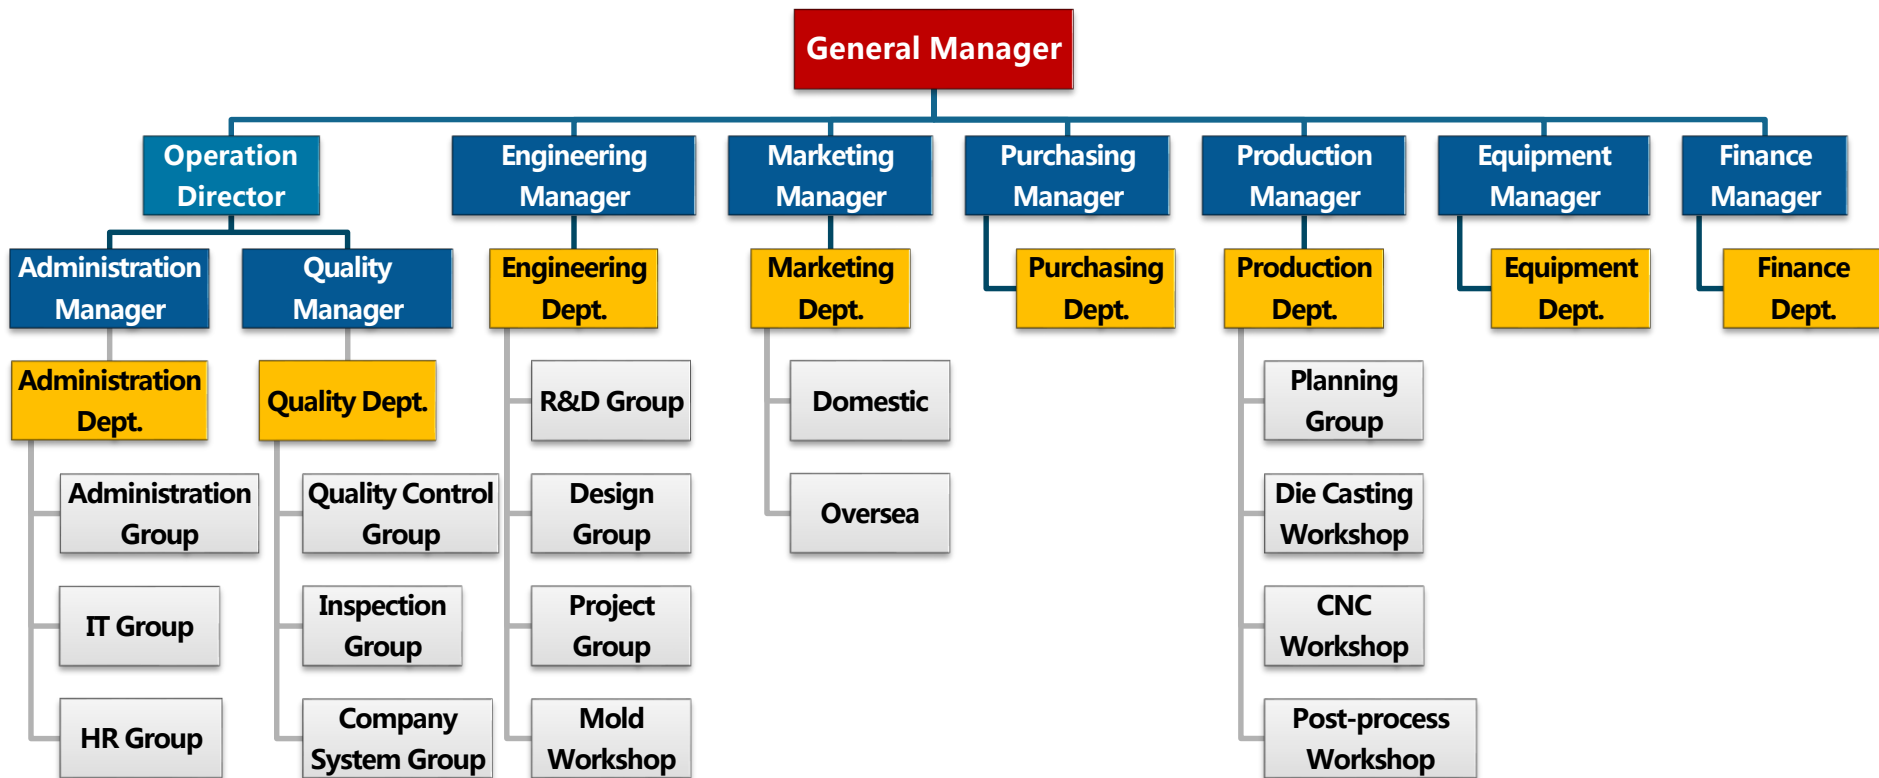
General Manager

Operation Director

Administration Manager

Administration Dept.

Administration Group

IT Group

HR Group

Quality Manager

Quality Dept.

Quality Control Group

Inspection Group

Company System Group

Engineering Manager

Engineering Dept.

R&D Group

Design Group

Project Group

Mold Workshop

Marketing Manager

Marketing Dept.

Domestic

Oversea

Purchasing Manager

Purchasing Dept.

Production Manager

Production Dept.

Planning Group

Die Casting Workshop

CNC Workshop

Post-process Workshop

Equipment Manager

Equipment Dept.

Finance Manager

Finance Dept.